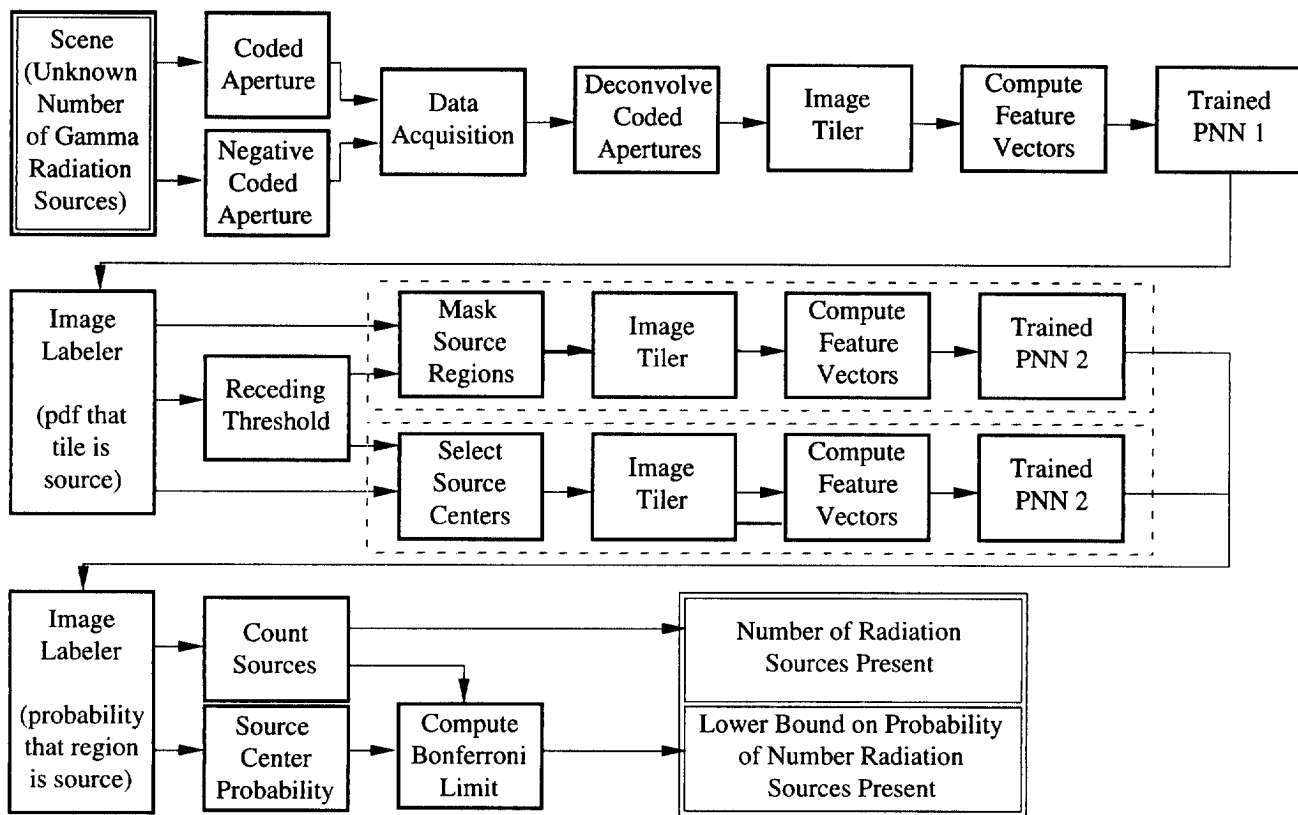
Scene (Unknown Number of Gamma Radiation Sources)

Coded Aperture

Negative Coded Aperture

Data Acquisition

Deconvolve Coded Apertures

Image Tiler

Compute Feature Vectors

Trained PNN 1

Image Labeler

(pdf that tile is source)

Receding Threshold

Mask Source Regions

Image Tiler

Compute Feature Vectors

Trained PNN 2

Select Source Centers

Image Tiler

Compute Feature Vectors

Trained PNN 2

Image Labeler

(probability that region is source)

Count Sources

Source Center Probability

Compute Bonferroni Limit

Number of Radiation Sources Present

Lower Bound on Probability of Number Radiation Sources Present